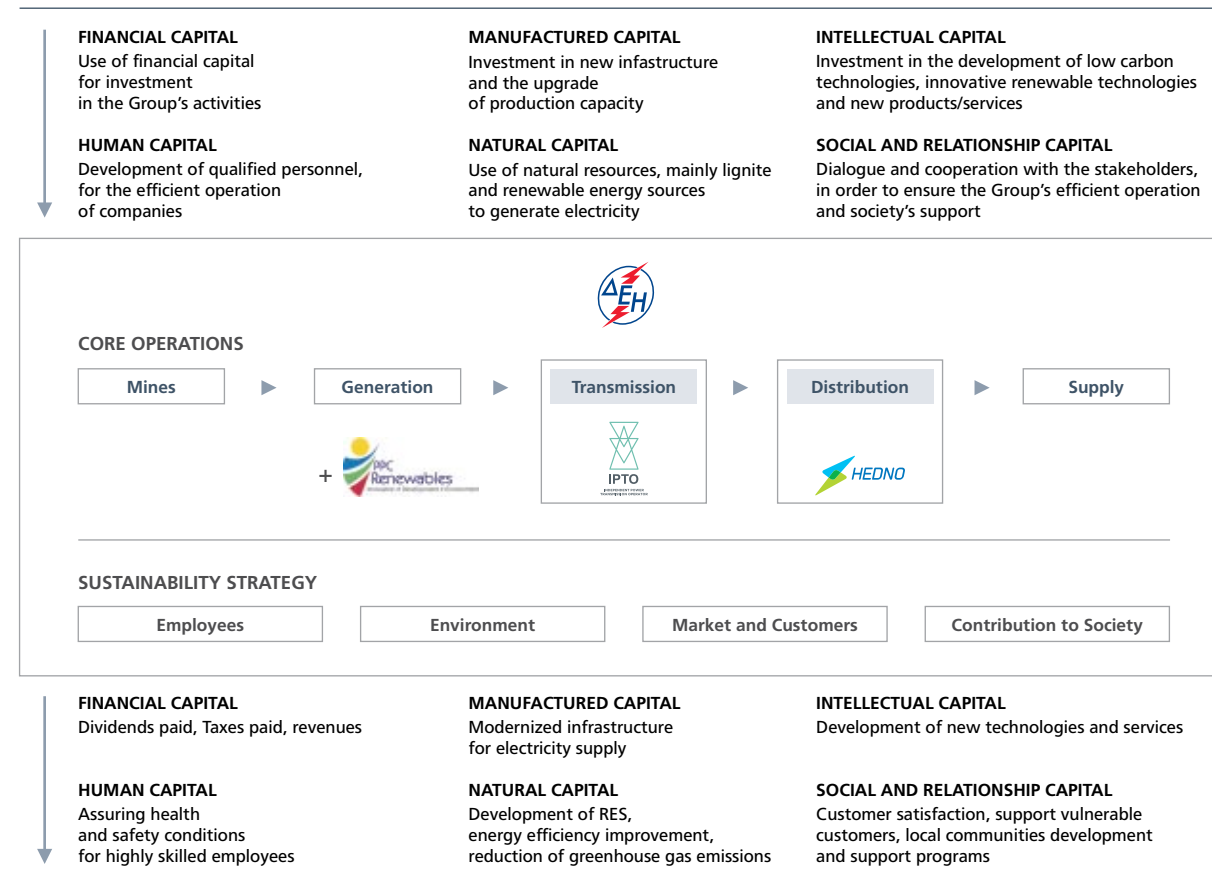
FINANCIAL CAPITAL
Use of financial capital for investment in the Group's activities

MANUFACTURED CAPITAL
Investment in new infastructure and the upgrade of production capacity

INTELLECTUAL CAPITAL
Investment in the development of low carbon technologies, innovative renewable technologies and new products/services

HUMAN CAPITAL
Development of qualified personnel, for the efficient operation of companies

NATURAL CAPITAL
Use of natural resources, mainly lignite and renewable energy sources to generate electricity

SOCIAL AND RELATIONSHIP CAPITAL
Dialogue and cooperation with the stakeholders, in order to ensure the Group's efficient operation and society's support

ΔΕΗ

CORE OPERATIONS

Mines ▶ Generation ▶ Transmission ▶ Distribution ▶ Supply

+ PPC Renewables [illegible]

IPTO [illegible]

HEDNO

SUSTAINABILITY STRATEGY

Employees

Environment

Market and Customers

Contribution to Society

FINANCIAL CAPITAL
Dividends paid, Taxes paid, revenues

MANUFACTURED CAPITAL
Modernized infrastructure for electricity supply

INTELLECTUAL CAPITAL
Development of new technologies and services

HUMAN CAPITAL
Assuring health and safety conditions for highly skilled employees

NATURAL CAPITAL
Development of RES, energy efficiency improvement, reduction of greenhouse gas emissions

SOCIAL AND RELATIONSHIP CAPITAL
Customer satisfaction, support vulnerable customers, local communities development and support programs